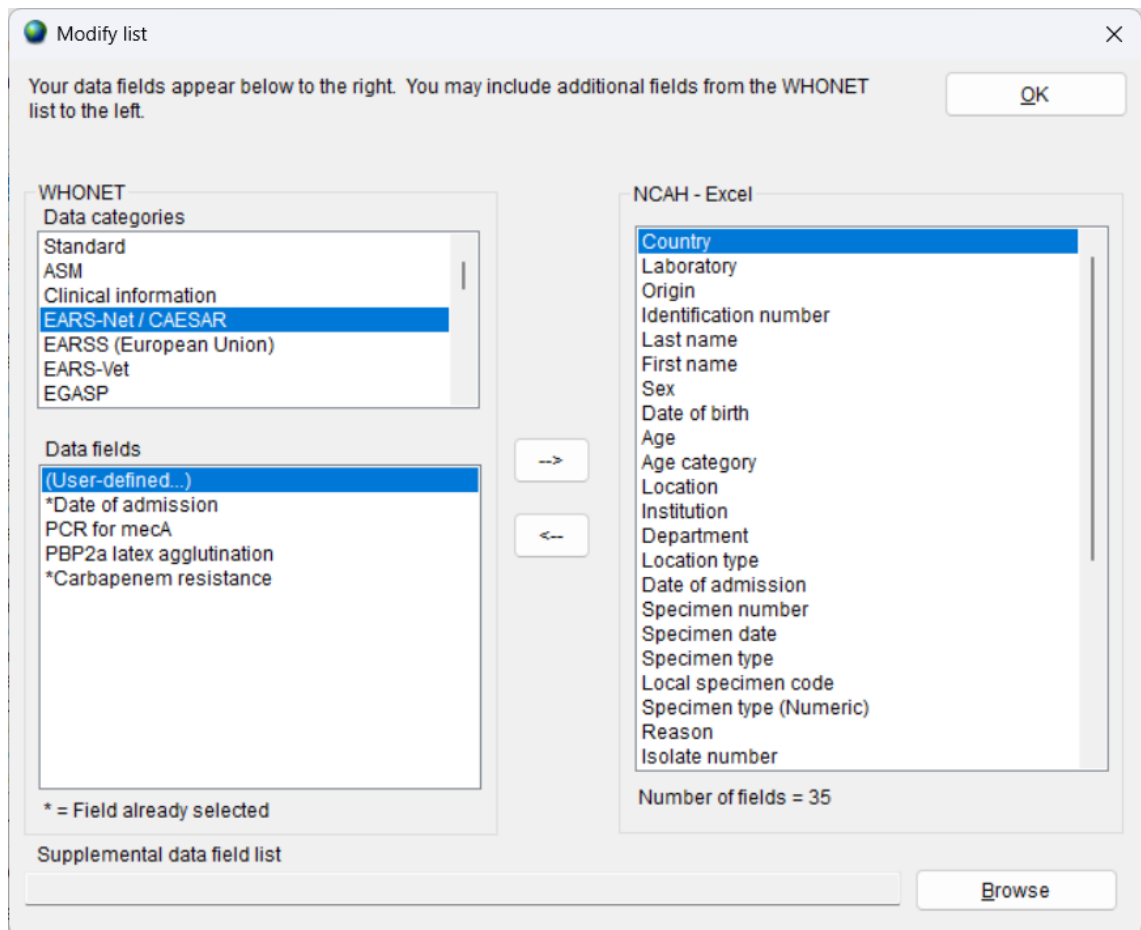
Modify list

×

Your data fields appear below to the right. You may include additional fields from the WHONET list to the left.

OK

WHONET

Data categories

Standard
ASM
Clinical information
EARS-Net / CAESAR
EARSS (European Union)
EARS-Vet
EGASP

Data fields

(User-defined...)
*Date of admission
PCR for mecA
PBP2a latex agglutination
*Carbapenem resistance

* = Field already selected

-->

<--

NCAH - Excel

Country
Laboratory
Origin
Identification number
Last name
First name
Sex
Date of birth
Age
Age category
Location
Institution
Department
Location type
Date of admission
Specimen number
Specimen date
Specimen type
Local specimen code
Specimen type (Numeric)
Reason
Isolate number

Number of fields = 35

Supplemental data field list

Browse